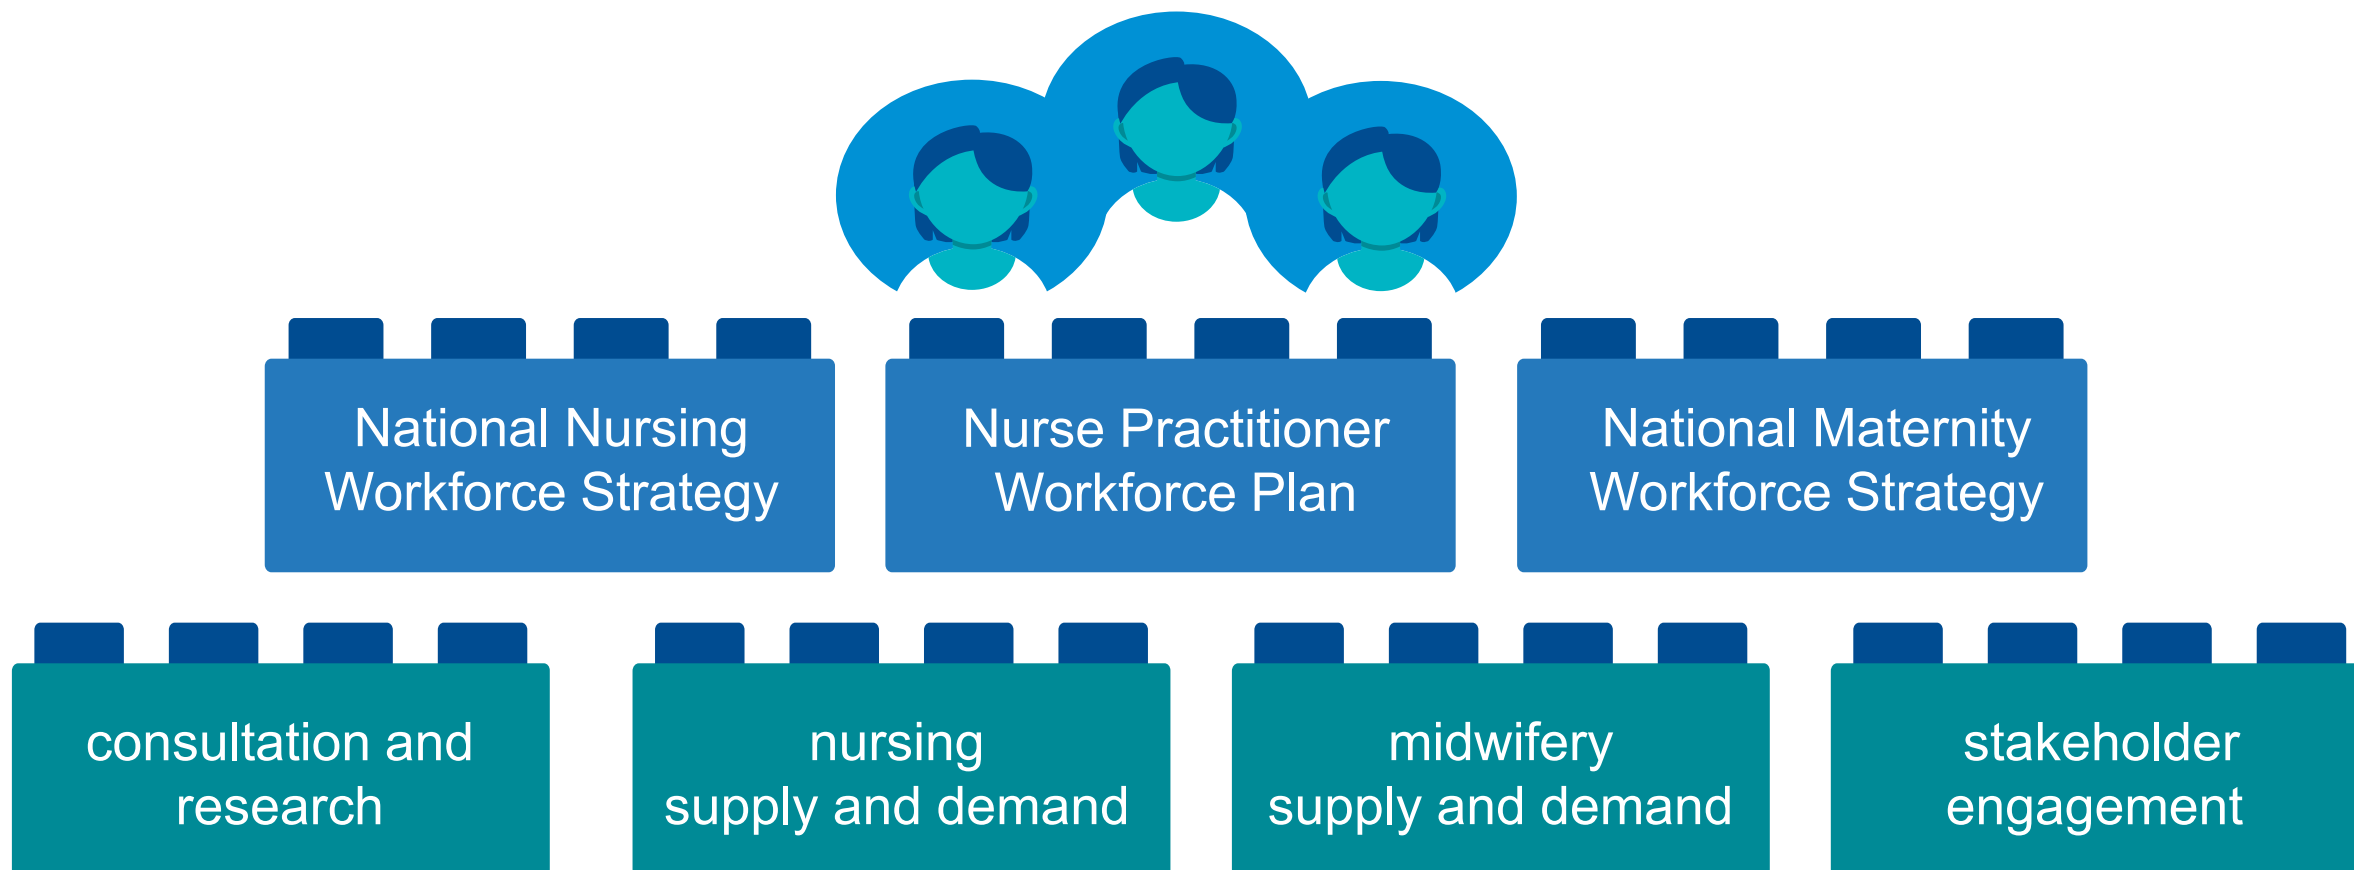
National Nursing Workforce Strategy

Nurse Practitioner Workforce Plan

National Maternity Workforce Strategy

consultation and research

nursing supply and demand

midwifery supply and demand

stakeholder engagement